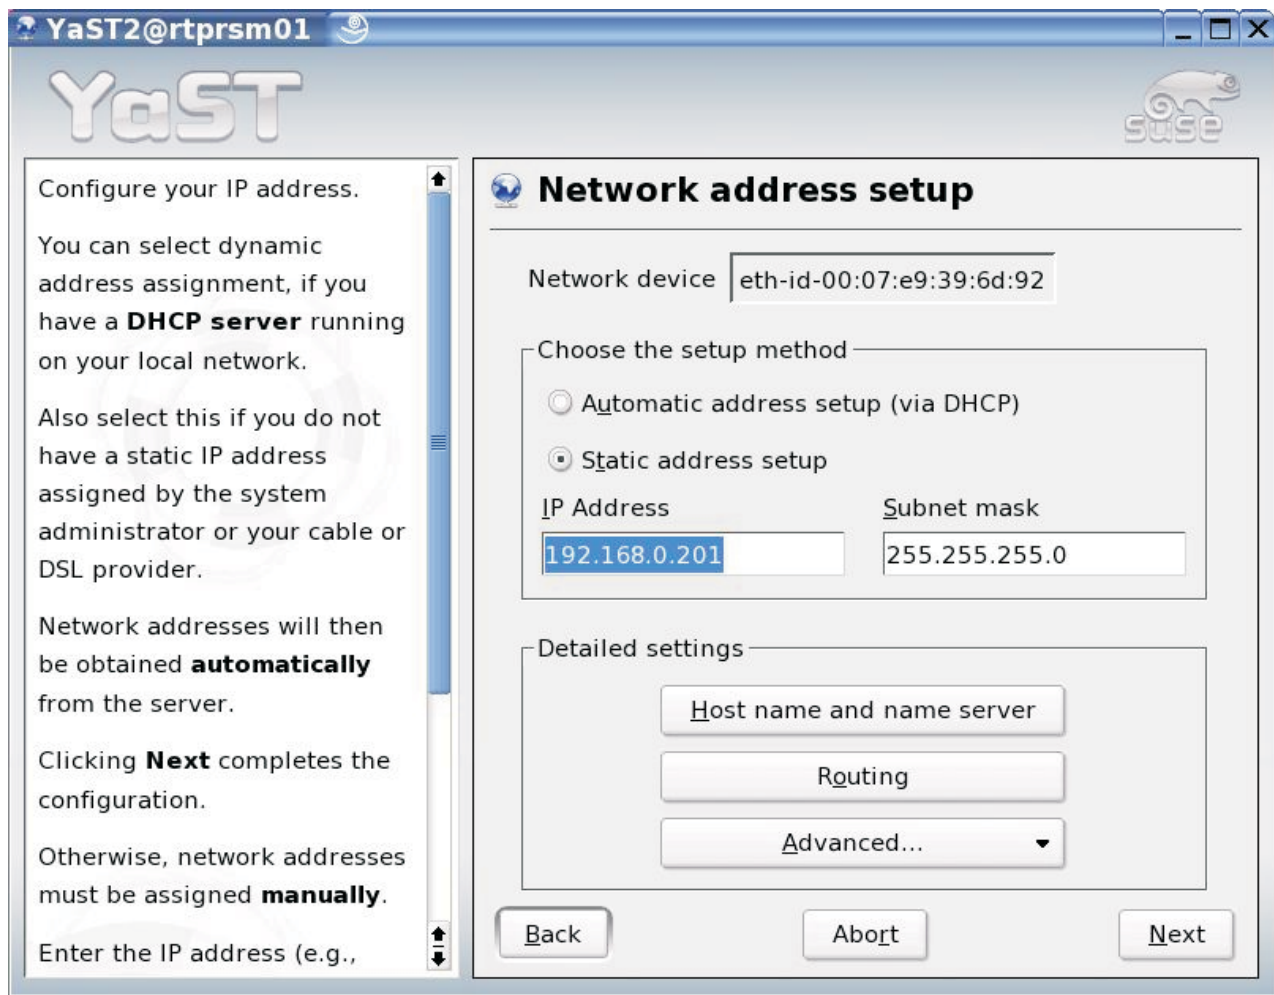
YaST2@rtprsm01

YaST

SuSE

Configure your IP address.

You can select dynamic address assignment, if you have a **DHCP server** running on your local network.

Also select this if you do not have a static IP address assigned by the system administrator or your cable or DSL provider.

Network addresses will then be obtained **automatically** from the server.

Clicking **Next** completes the configuration.

Otherwise, network addresses must be assigned **manually**.

Enter the IP address (e.g.,

Network address setup

Network device eth-id-00:07:e9:39:6d:92

Choose the setup method

Automatic address setup (via DHCP)

Static address setup

IP Address

192.168.0.201

Subnet mask

255.255.255.0

Detailed settings

Host name and name server

Routing

Advanced...

Back

Abort

Next